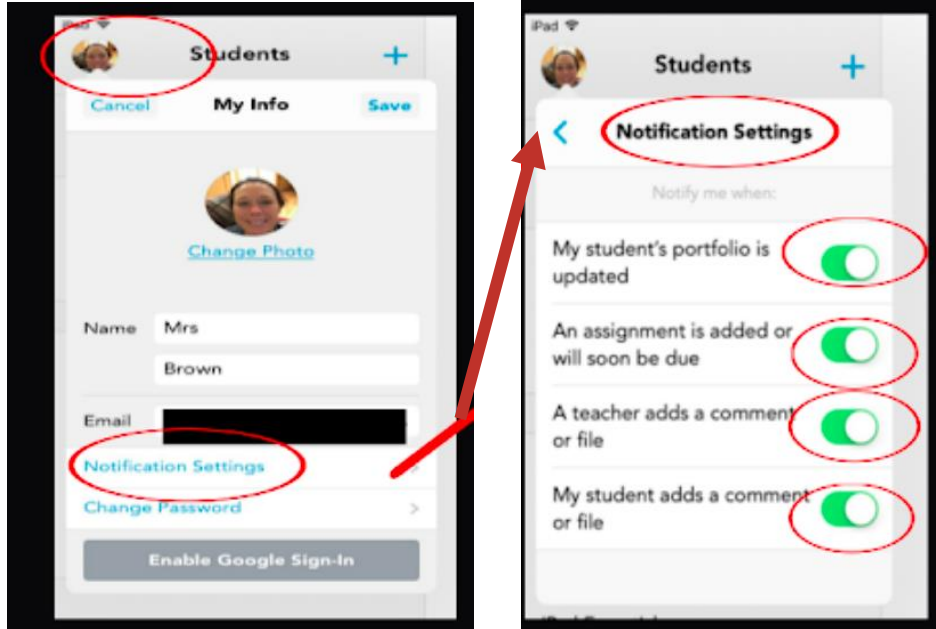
iPad

Students

+

Cancel

My Info

Save

Change Photo

Name

Mrs

Brown

Email

Notification Settings

Change Password

Enable Google Sign-In

iPad

Students

+

Notification Settings

Notify me when:

My student's portfolio is updated

An assignment is added or will soon be due

A teacher adds a comment or file

My student adds a comment or file